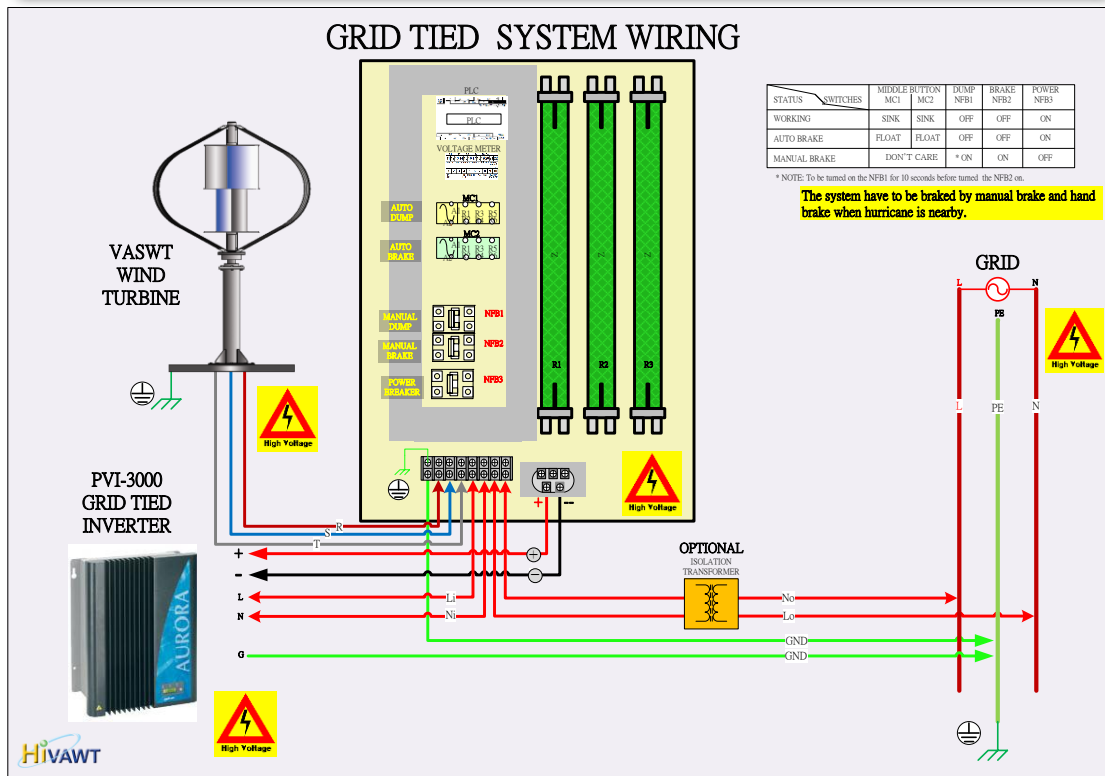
GRID TIED SYSTEM WIRING

| STATUS \ SWITCHES | MIDDLE BUTTON MC1 | MIDDLE BUTTON MC2 | DUMP NFB1 | BRAKE NFB2 | POWER NFB3 |
|---|---|---|---|---|---|
| WORKING | SINK | SINK | OFF | OFF | ON |
| AUTO BRAKE | FLOAT | FLOAT | OFF | OFF | ON |
| MANUAL BRAKE | DON'T CARE | | * ON | ON | OFF |

* NOTE: To be turned on the NFB1 for 10 seconds before turned the NFB2 on.

The system have to be braked by manual brake and hand brake when hurricane is nearby.

VASWT WIND TURBINE

PVI-3000 GRID TIED INVERTER

AURORA

PLC

PLC

VOLTAGE METER

AUTO DUMP

MC1

R1 R3 R5

AUTO BRAKE

MC2

R1 R3 R5

MANUAL DUMP

NFB1

MANUAL BRAKE

NFB2

POWER BREAKER

NFB3

R1

R2

R3

High Voltage

High Voltage

High Voltage

High Voltage

GRID

L

N

PE

L

PE

N

R

S

T

+

-

L

N

G

Li

Ni

+

-

OPTIONAL

ISOLATION TRANSFORMER

No

Lo

GND

GND

HiVAWT